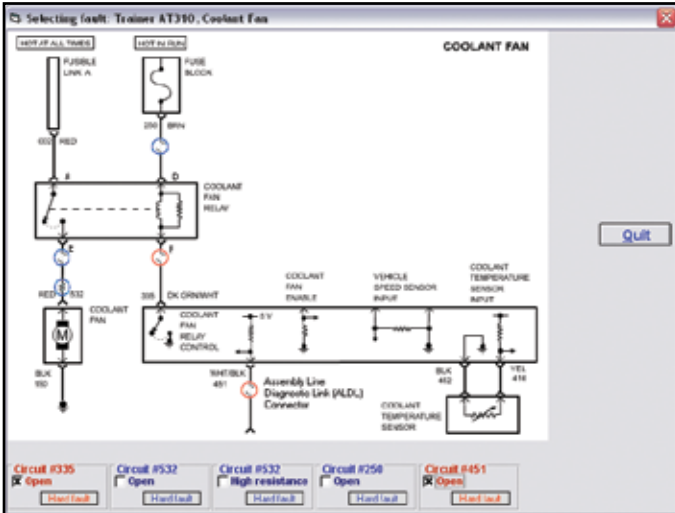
Selecting fault: Trainer AT310, Coolant Fan

HOT AT ALL TIMES

HOT IN RUN

COOLANT FAN

FUSIBLE LINK A

FUSE BLOCK

602 RED

250 BRN

A

D

COOLANT FAN RELAY

E

F

RED

532

335 DK GRN/WHT

COOLANT FAN

M

COOLANT FAN RELAY CONTROL

5 V

COOLANT FAN ENABLE

VEHICLE SPEED SENSOR INPUT

COOLANT TEMPERATURE SENSOR INPUT

BLK 150

WHT/BLK 451

Assembly Line Diagnostic Link (ALDL) Connector

BLK 452

YEL 410

COOLANT TEMPERATURE SENSOR

Quit

Circuit #335
☒ Open
Hard fault

Circuit #532
☐ Open
Hard fault

Circuit #532
☐ High resistance
Hard fault

Circuit #250
☐ Open
Hard fault

Circuit #451
☒ Open
Hard fault